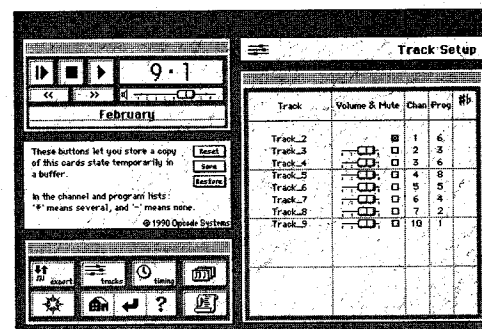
9 · 1

<<

>>

February

These buttons let you store a copy of this cards state temporarily in a buffer.

Reset

Save

Restore

In the channel and program lists: '*' means several, and '-' means none.

© 1990 Opcode Systems

expert

tracks

timing

Track Setup

| Track | Volume & Mute | Chan | Prog | #b |
|---|---|---|---|---|
| Track_2 | | 1 | 6 | |
| Track_3 | | 2 | 3 | |
| Track_4 | | 3 | 6 | |
| Track_5 | | 4 | 8 | |
| Track_6 | | 5 | 5 | |
| Track_7 | | 6 | 4 | |
| Track_8 | | 7 | 2 | |
| Track_9 | | 10 | 1 | |